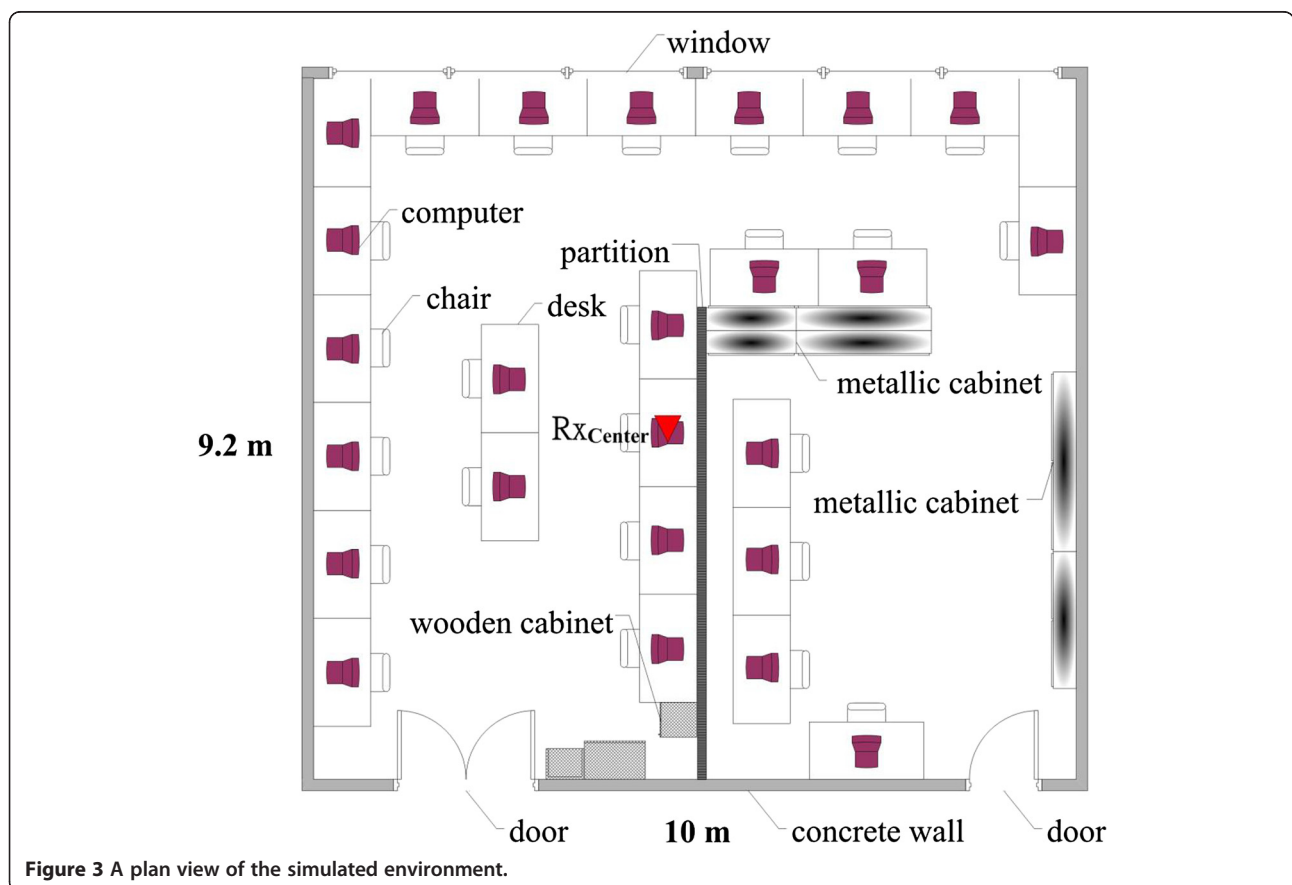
window

computer

partition

chair

desk

metallic cabinet

$Rx_{Center}$

9.2 m

metallic cabinet

wooden cabinet

door

10 m

concrete wall

door

**Figure 3 A plan view of the simulated environment.**